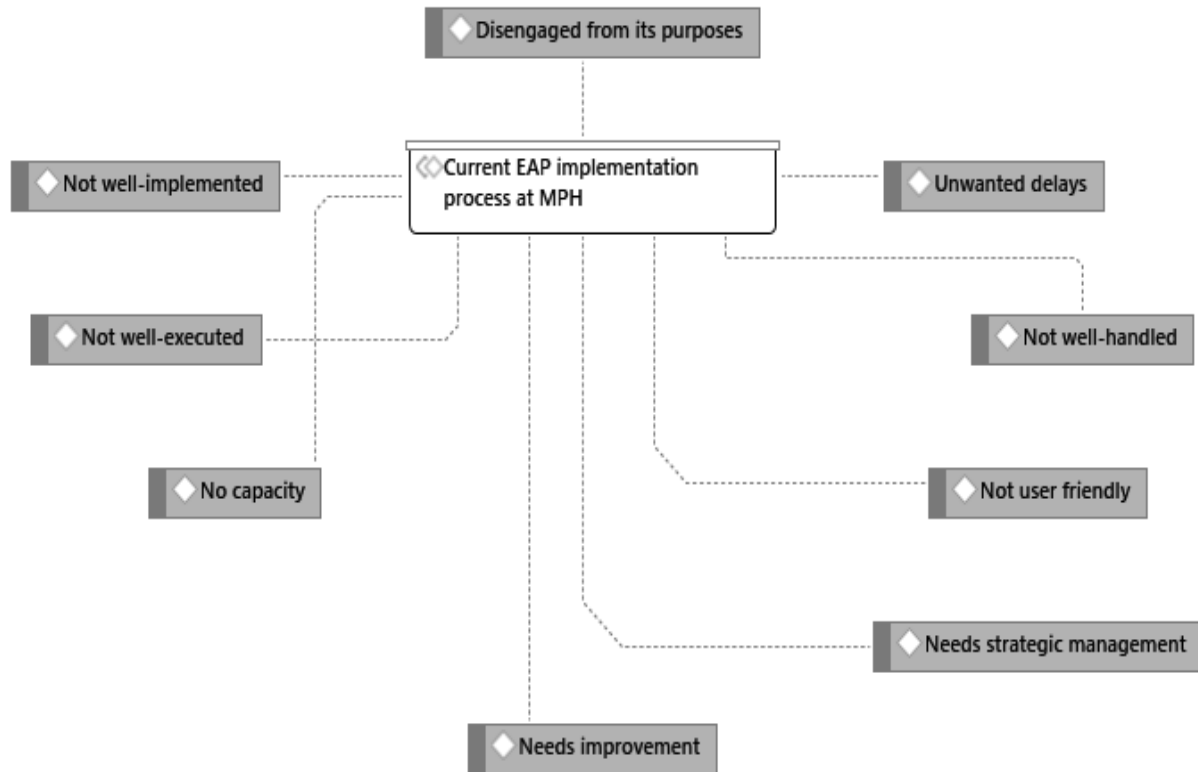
Disengaged from its purposes

Not well-implemented

Current EAP implementation process at MPH

Unwanted delays

Not well-executed

Not well-handled

No capacity

Not user friendly

Needs strategic management

Needs improvement